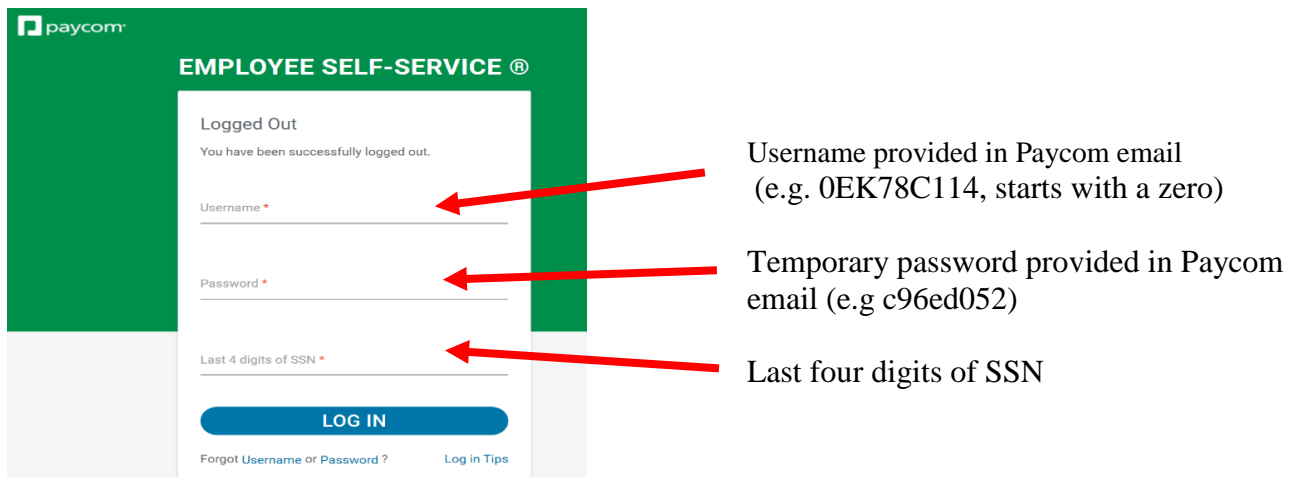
paycom

EMPLOYEE SELF-SERVICE ®

Logged Out

You have been successfully logged out.

Username *

Password *

Last 4 digits of SSN *

LOG IN

Forgot Username or Password ?

Log in Tips

Username provided in Paycom email (e.g. 0EK78C114, starts with a zero)

Temporary password provided in Paycom email (e.g c96ed052)

Last four digits of SSN